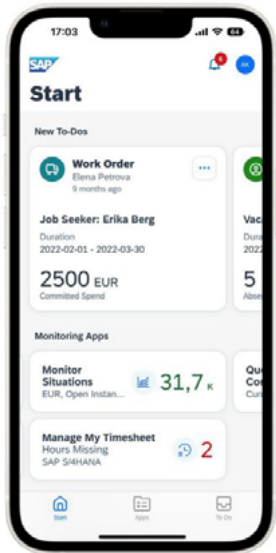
17:03

SAP

6

AK

Start

New To-Dos

Work Order
Elena Petrova
9 months ago

...

Job Seeker: Erika Berg
Duration
2022-02-01 - 2022-03-30

2500 EUR
Committed Spend

Vac
Abse

5

Monitoring Apps

Monitor Situations
EUR, Open Instan...

31,7 K

Qu
Co
Curr

Manage My Timesheet
Hours Missing
SAP S/4HANA

2

Start

Apps

To Do